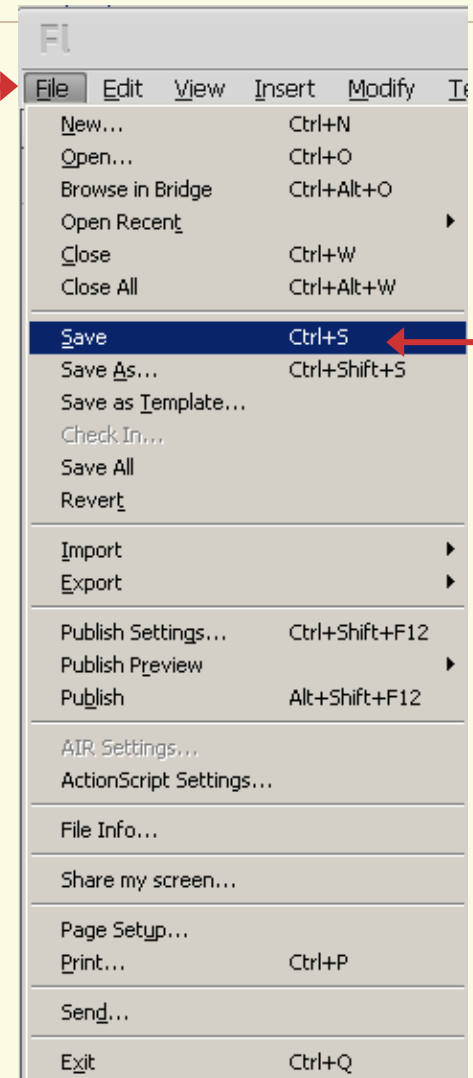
Fl

File Edit View Insert Modify Te

New... Ctrl+N
Open... Ctrl+O
Browse in Bridge Ctrl+Alt+O
Open Recent
Close Ctrl+W
Close All Ctrl+Alt+W

Save Ctrl+S
Save As... Ctrl+Shift+S
Save as Template...
Check In...
Save All
Revert

Import
Export

Publish Settings... Ctrl+Shift+F12
Publish Preview
Publish Alt+Shift+F12

AIR Settings...
ActionScript Settings...

File Info...

Share my screen...

Page Setup...
Print... Ctrl+P

Send...

Exit Ctrl+Q